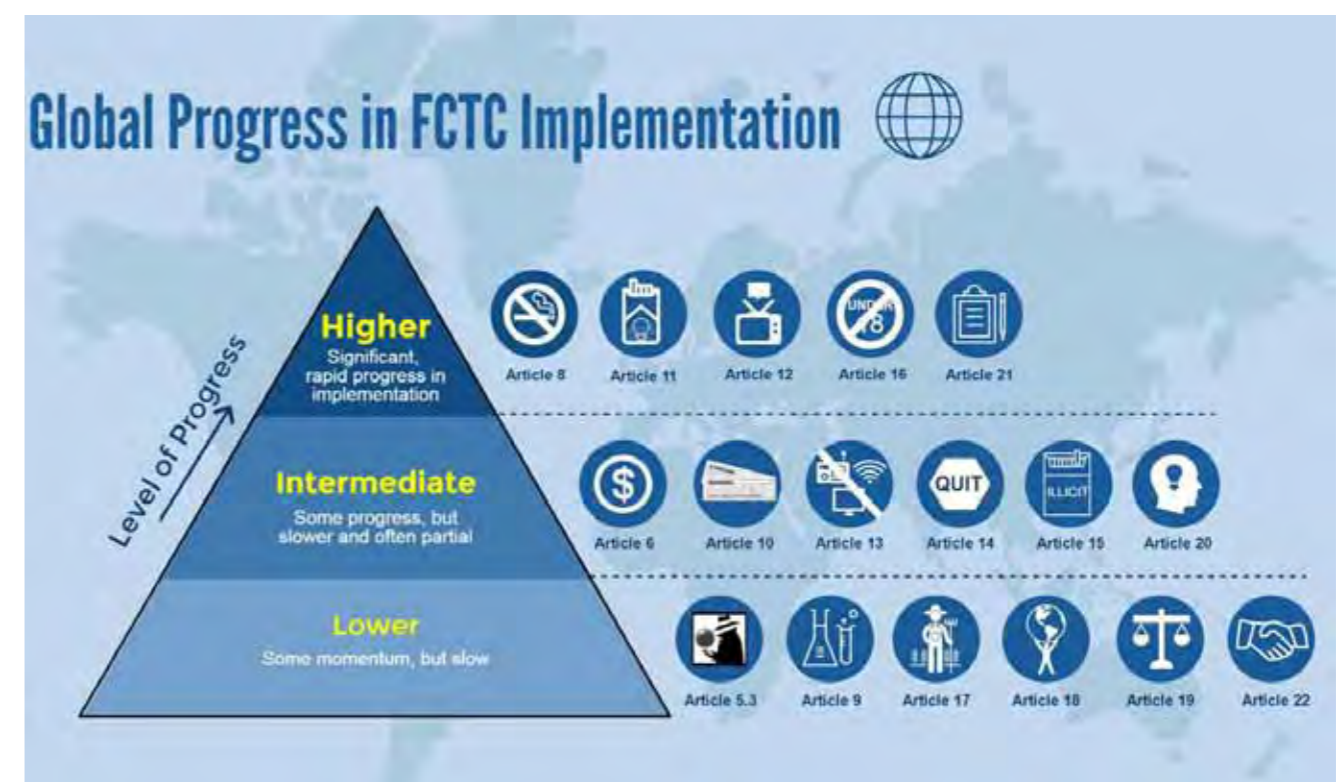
Global Progress in FCTC Implementation

Level of Progress

Higher
Significant, rapid progress in implementation

UNDER 18

Article 8 Article 11 Article 12 Article 16 Article 21

Intermediate
Some progress, but slower and often partial

$

QUIT

ILLICIT

Article 6 Article 10 Article 13 Article 14 Article 15 Article 20

Lower
Some momentum, but slow

Article 5.3 Article 9 Article 17 Article 18 Article 19 Article 22